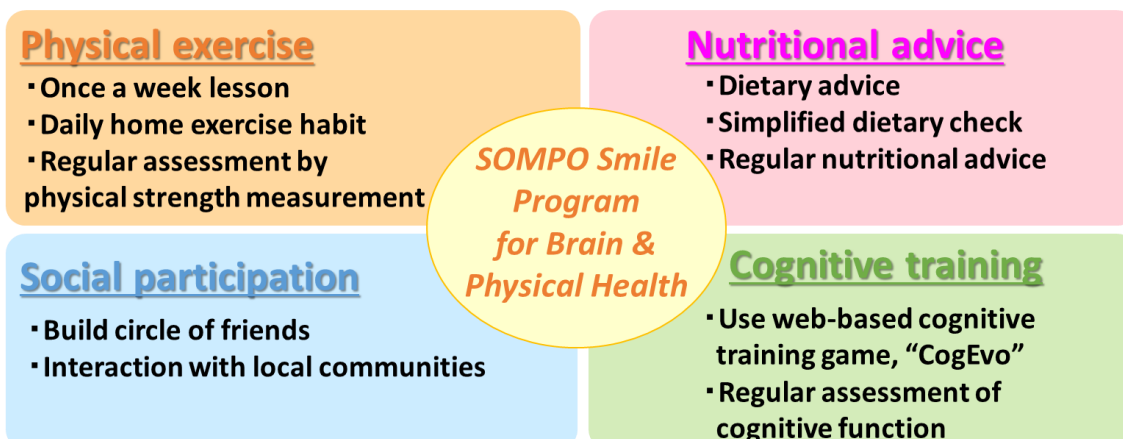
Physical exercise
・Once a week lesson
・Daily home exercise habit
・Regular assessment by physical strength measurement

Nutritional advice
・Dietary advice
・Simplified dietary check
・Regular nutritional advice

SOMPO Smile Program for Brain & Physical Health

Social participation
・Build circle of friends
・Interaction with local communities

Cognitive training
・Use web-based cognitive training game, "CogEvo"
・Regular assessment of cognitive function